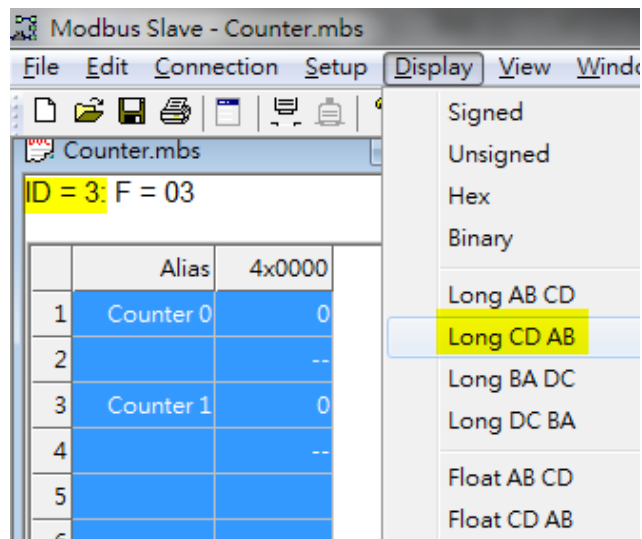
Modbus Slave - Counter.mbs

File Edit Connection Setup Display View Windo

Counter.mbs

ID = 3: F = 03

|   | Alias | 4x0000 |
|---|---|---|
| 1 | Counter 0 | 0 |
| 2 |  | -- |
| 3 | Counter 1 | 0 |
| 4 |  | -- |
| 5 |  |  |

Signed
Unsigned
Hex
Binary
Long AB CD
Long CD AB
Long BA DC
Long DC BA
Float AB CD
Float CD AB